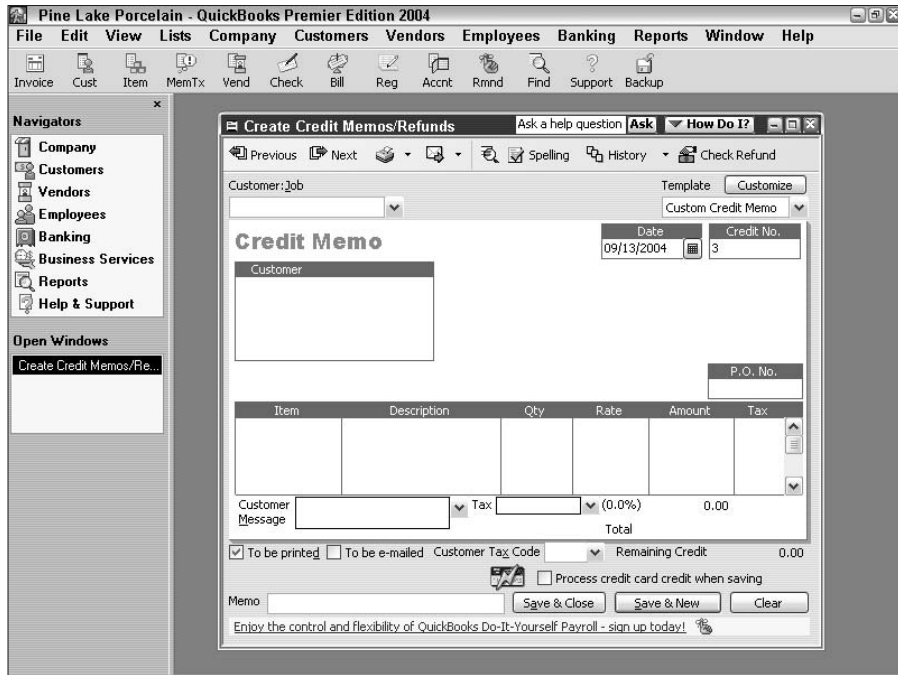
Pine Lake Porcelain - QuickBooks Premier Edition 2004

File Edit View Lists Company Customers Vendors Employees Banking Reports Window Help

Invoice Cust Item MemTx Vend Check Bill Reg Accnt Rmnd Find Support Backup

Navigators
Company
Customers
Vendors
Employees
Banking
Business Services
Reports
Help & Support

Open Windows
Create Credit Memos/Re...

Create Credit Memos/Refunds
Ask a help question Ask How Do I?

Previous Next Spelling History Check Refund

Customer:Job
Template Customize
Custom Credit Memo

Credit Memo
Date
09/13/2004
Credit No.
3

Customer

P.O. No.

| Item | Description | Qty | Rate | Amount | Tax |
|---|---|---|---|---|---|
| | | | | | |

Customer Message
Tax (0.0%) 0.00
Total

To be printed To be e-mailed Customer Tax Code Remaining Credit 0.00

Process credit card credit when saving

Memo Save & Close Save & New Clear

Enjoy the control and flexibility of QuickBooks Do-It-Yourself Payroll - sign up today!